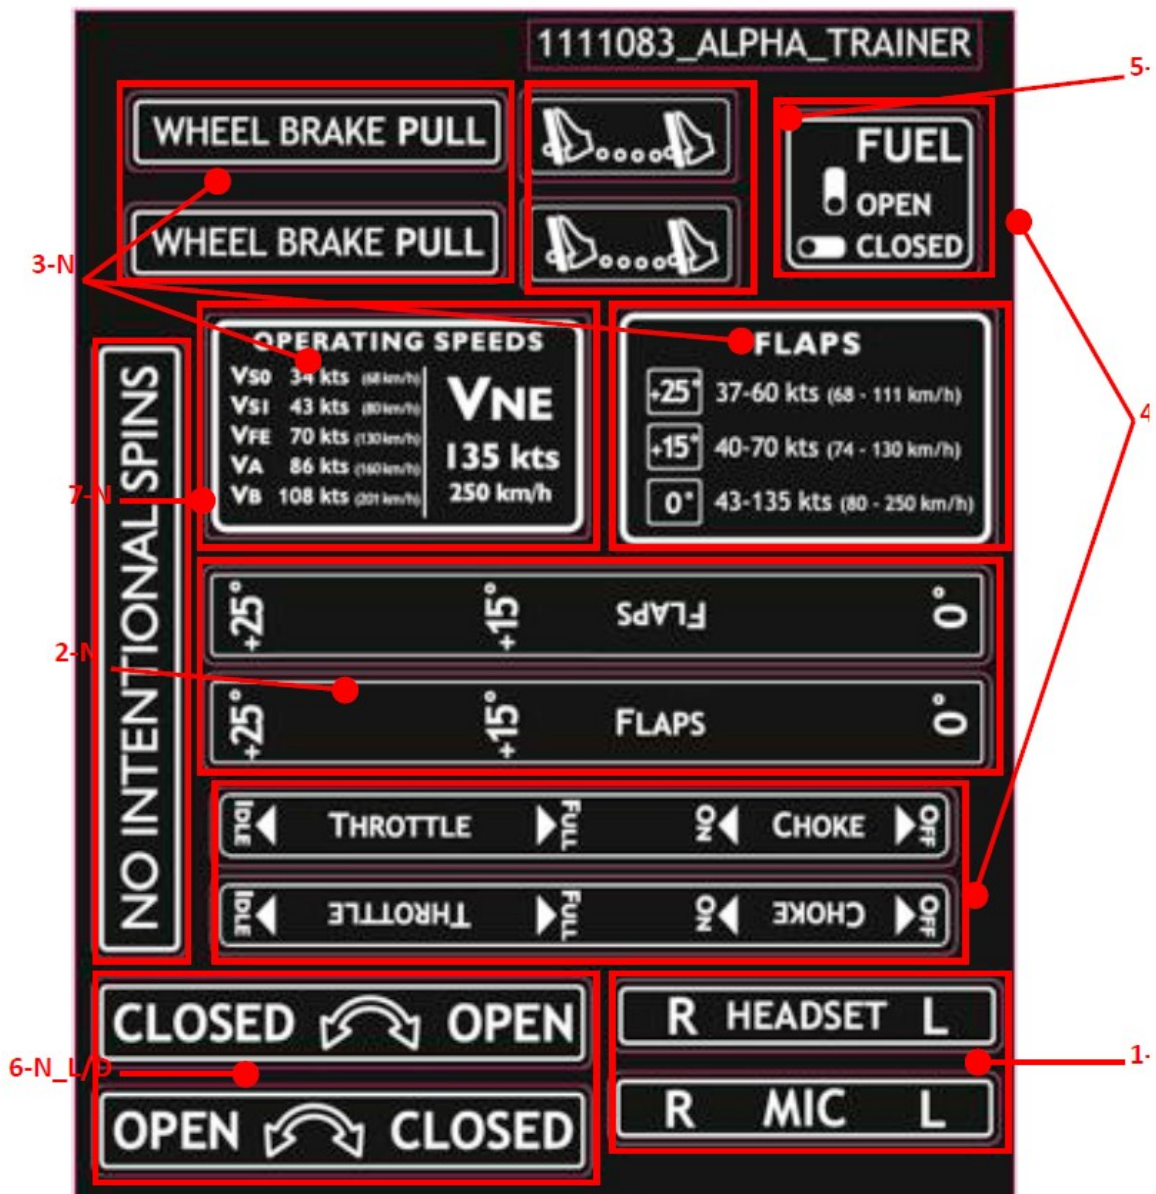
1111083_ALPHA_TRAINER

WHEEL BRAKE PULL

WHEEL BRAKE PULL

5-

FUEL
OPEN
CLOSED

3-N

4

OPERATING SPEEDS
VS0 34 kts (63 km/h)
VS1 43 kts (80 km/h)
VFE 70 kts (130 km/h)
VA 86 kts (160 km/h)
VB 108 kts (201 km/h)
VNE
135 kts
250 km/h

FLAPS
+25° 37-60 kts (68 - 111 km/h)
+15° 40-70 kts (74 - 130 km/h)
0° 43-135 kts (80 - 250 km/h)

7-N

NO INTENTIONAL SPINS

+25° +15° FLAPS 0°

2-N

+25° +15° FLAPS 0°

IDLE THROTTLE FULL ON CHOKE OFF

IDLE THROTTLE FULL ON CHOKE OFF

CLOSED OPEN

6-N_L/D

OPEN CLOSED

R HEADSET L

1-

R MIC L